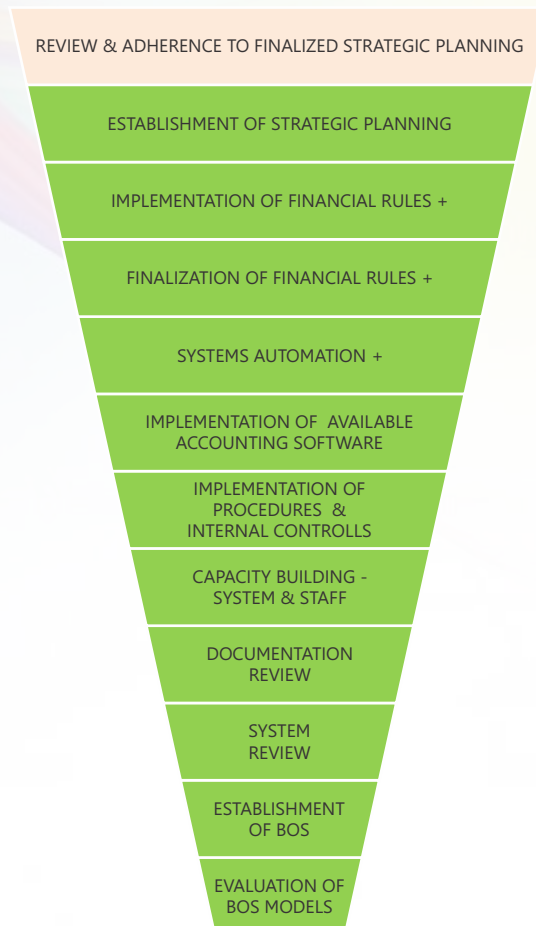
REVIEW & ADHERENCE TO FINALIZED STRATEGIC PLANNING

ESTABLISHMENT OF STRATEGIC PLANNING

IMPLEMENTATION OF FINANCIAL RULES +

FINALIZATION OF FINANCIAL RULES +

SYSTEMS AUTOMATION +

IMPLEMENTATION OF AVAILABLE ACCOUNTING SOFTWARE

IMPLEMENTATION OF PROCEDURES & INTERNAL CONTROLLS

CAPACITY BUILDING - SYSTEM & STAFF

DOCUMENTATION REVIEW

SYSTEM REVIEW

ESTABLISHMENT OF BOS

EVALUATION OF BOS MODELS